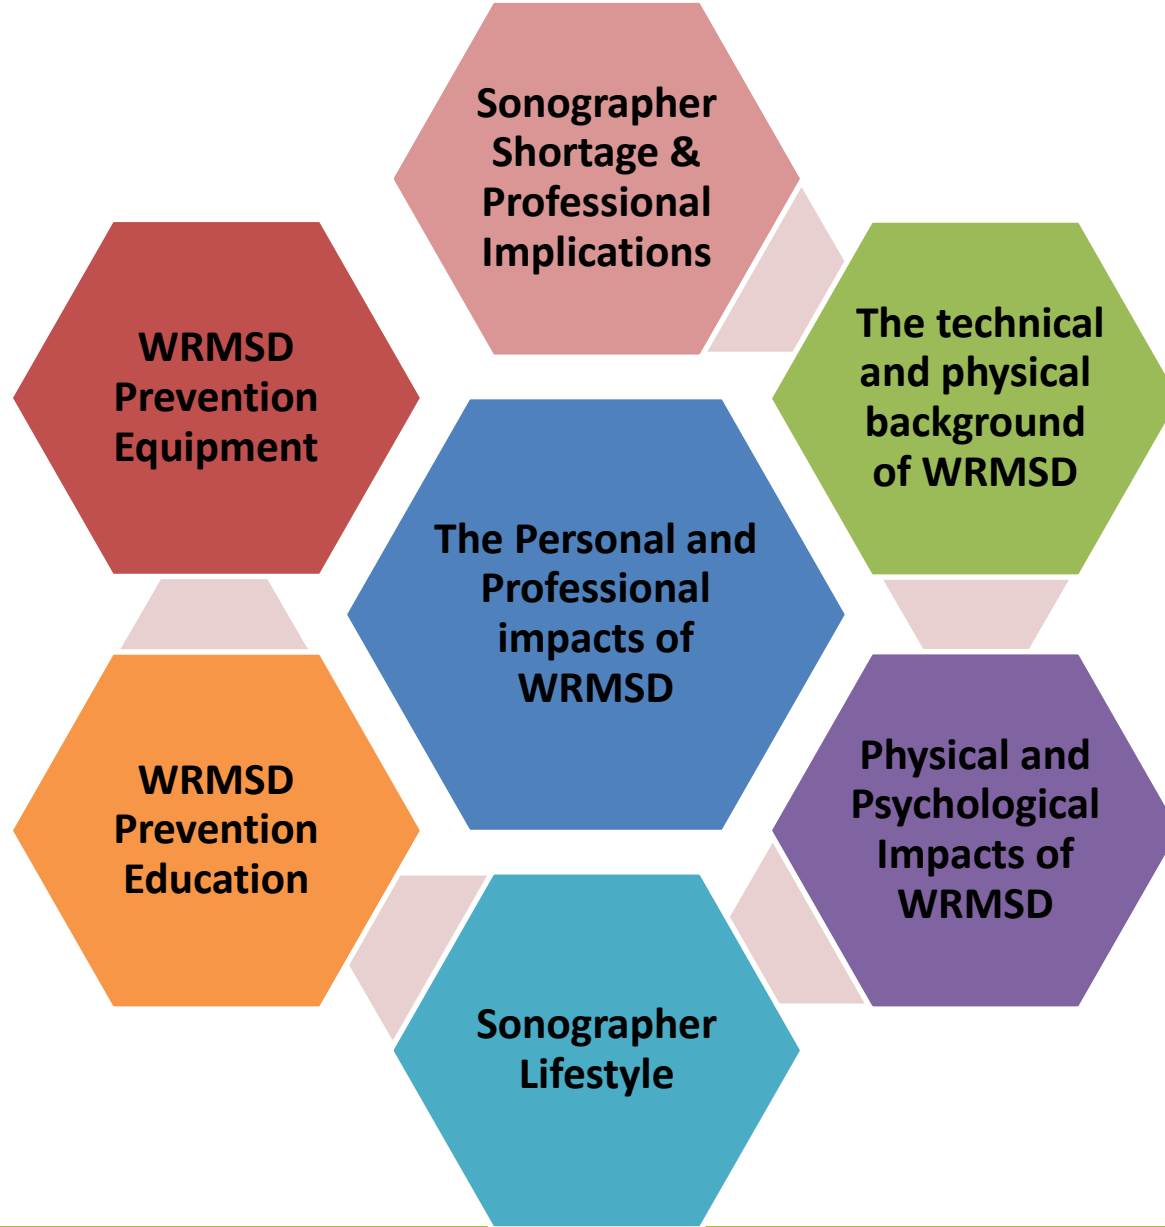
The Personal and Professional impacts of WRMSD

Sonographer Shortage & Professional Implications

The technical and physical background of WRMSD

Physical and Psychological Impacts of WRMSD

Sonographer Lifestyle

WRMSD Prevention Education

WRMSD Prevention Equipment